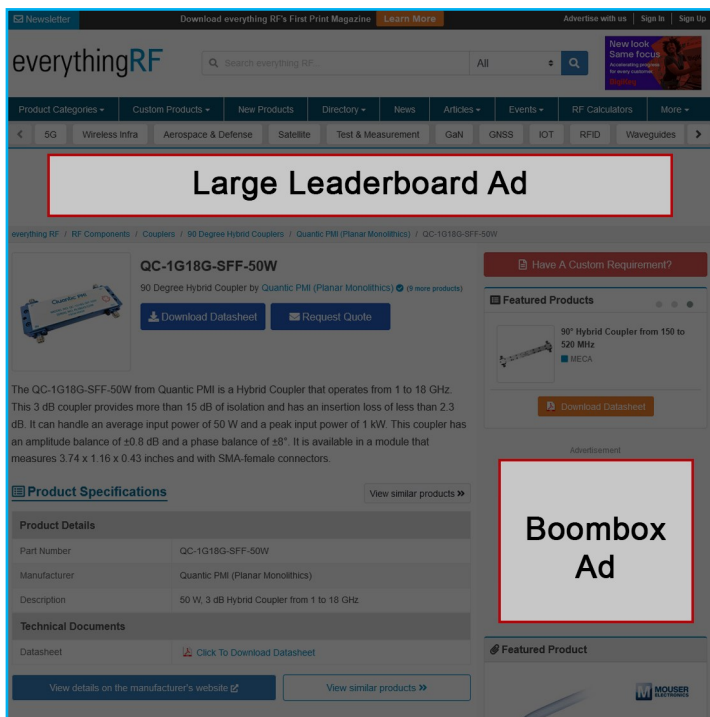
Newsletter
Download everything RF's First Print Magazine Learn More
Advertise with us | Sign In | Sign Up

everythingRF
Search everything RF...
All

New look Same focus
Accelerating progress for every customer

Product Categories ▾ | Custom Products ▾ | New Products | Directory ▾ | News | Articles ▾ | Events ▾ | RF Calculators | More ▾

< 5G | Wireless Infra | Aerospace & Defense | Satellite | Test & Measurement | GaN | GNSS | IOT | RFID | Waveguides >

Large Leaderboard Ad

everything RF / RF Components / Couplers / 90 Degree Hybrid Couplers / Quantic PMI (Planar Monolithics) / QC-1G18G-SFF-50W

QC-1G18G-SFF-50W

90 Degree Hybrid Coupler by Quantic PMI (Planar Monolithics) (9 more products)

Download Datasheet | Request Quote

Have A Custom Requirement?

Featured Products

90° Hybrid Coupler from 150 to 520 MHz
MECA

Download Datasheet

The QC-1G18G-SFF-50W from Quantic PMI is a Hybrid Coupler that operates from 1 to 18 GHz. This 3 dB coupler provides more than 15 dB of isolation and has an insertion loss of less than 2.3 dB. It can handle an average input power of 50 W and a peak input power of 1 kW. This coupler has an amplitude balance of ±0.8 dB and a phase balance of ±8°. It is available in a module that measures 3.74 x 1.16 x 0.43 inches and with SMA-female connectors.

Advertisement

Product Specifications
View similar products »

| Product Details | |
|---|---|
| Part Number | QC-1G18G-SFF-50W |
| Manufacturer | Quantic PMI (Planar Monolithics) |
| Description | 50 W, 3 dB Hybrid Coupler from 1 to 18 GHz |
| Technical Documents | |
| Datasheet | Click To Download Datasheet |

Boombox Ad

View details on the manufacturer's website
View similar products »

Featured Product

MOUSER ELECTRONICS